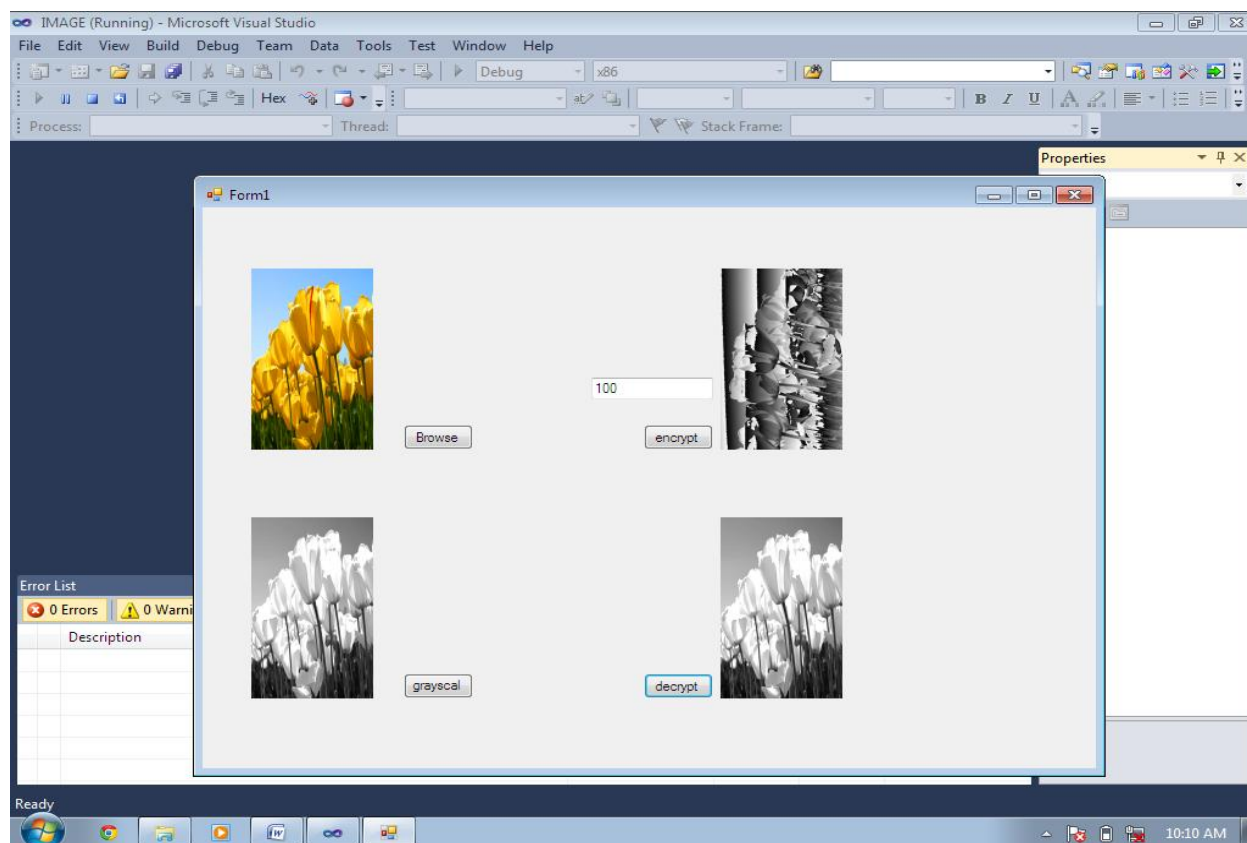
IMAGE (Running) - Microsoft Visual Studio

File Edit View Build Debug Team Data Tools Test Window Help

Debug x86

Hex

B I U

Process: Thread: Stack Frame:

Properties

Form1

100

Browse

encrypt

grayscal

decrypt

Error List

0 Errors

0 Warni

Description

Ready

10:10 AM